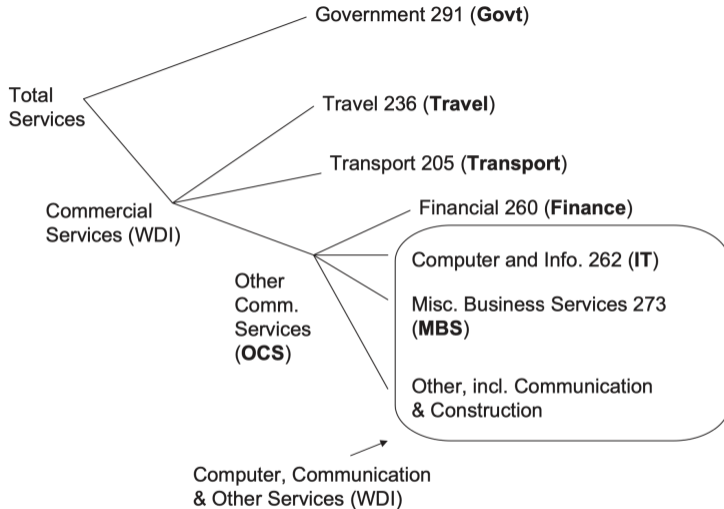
Government 291 (**Govt**)

Total Services

Travel 236 (**Travel**)

Transport 205 (**Transport**)

Commercial Services (WDI)

Financial 260 (**Finance**)

Other Comm. Services (**OCS**)

Computer and Info. 262 (**IT**)

Misc. Business Services 273 (**MBS**)

Other, incl. Communication & Construction

Computer, Communication & Other Services (WDI)